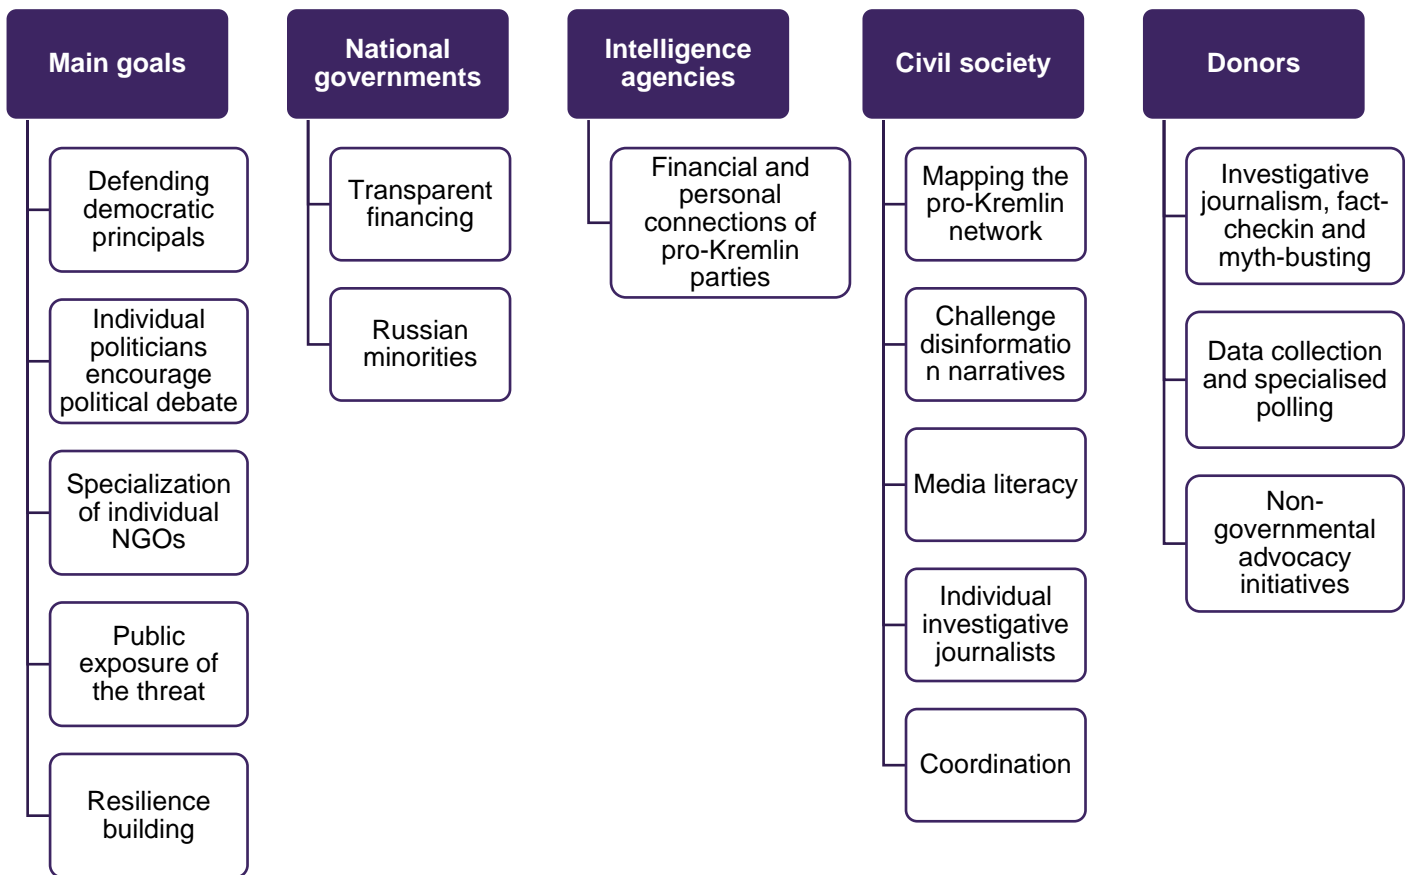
Main goals

Defending democratic principals

Individual politicians encourage political debate

Specialization of individual NGOs

Public exposure of the threat

Resilience building

National governments

Transparent financing

Russian minorities

Intelligence agencies

Financial and personal connections of pro-Kremlin parties

Civil society

Mapping the pro-Kremlin network

Challenge disinformatio n narratives

Media literacy

Individual investigative journalists

Coordination

Donors

Investigative journalism, fact-checkin and myth-busting

Data collection and specialised polling

Non-governmental advocacy initiatives